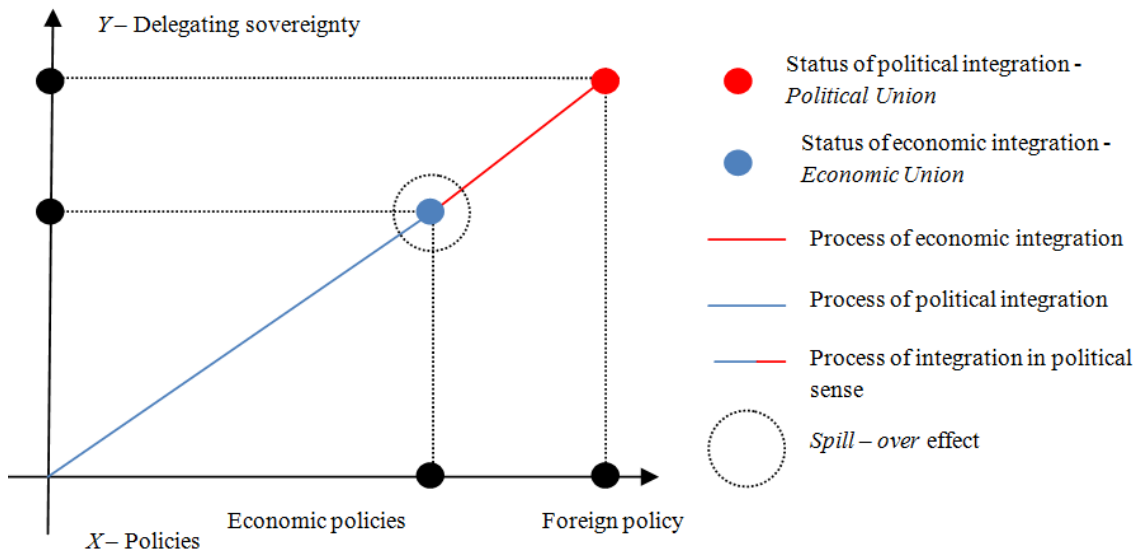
$Y$ – Delegating sovereignty

Economic policies

Foreign policy

$X$ – Policies

Status of political integration - *Political Union*

Status of economic integration - *Economic Union*

Process of economic integration

Process of political integration

Process of integration in political sense

*Spill – over* effect